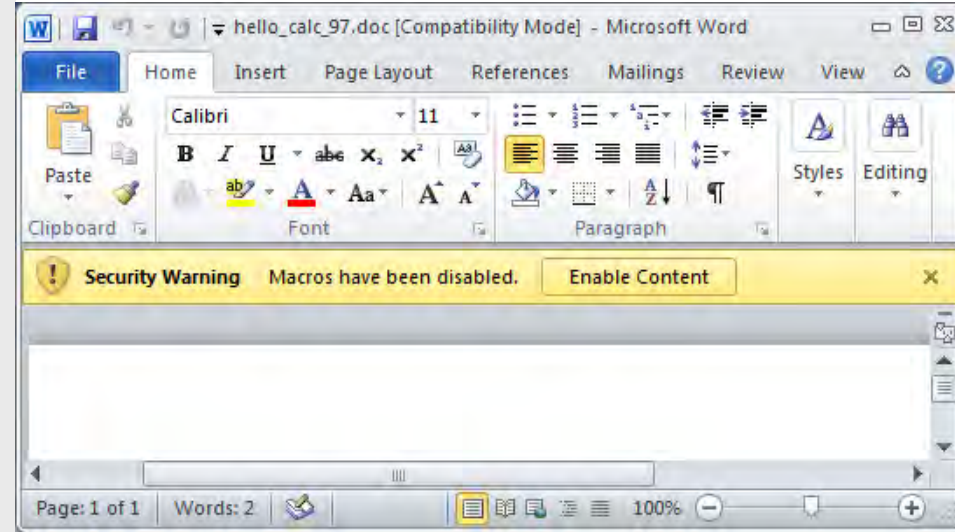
hello_calc_97.doc [Compatibility Mode] - Microsoft Word

File Home Insert Page Layout References Mailings Review View

Paste
Clipboard

Calibri 11
B I U abc $x_2$ $x^2$
Aa A A
Font

Paragraph

Styles
Editing

Security Warning Macros have been disabled. Enable Content

Page: 1 of 1 Words: 2 100%